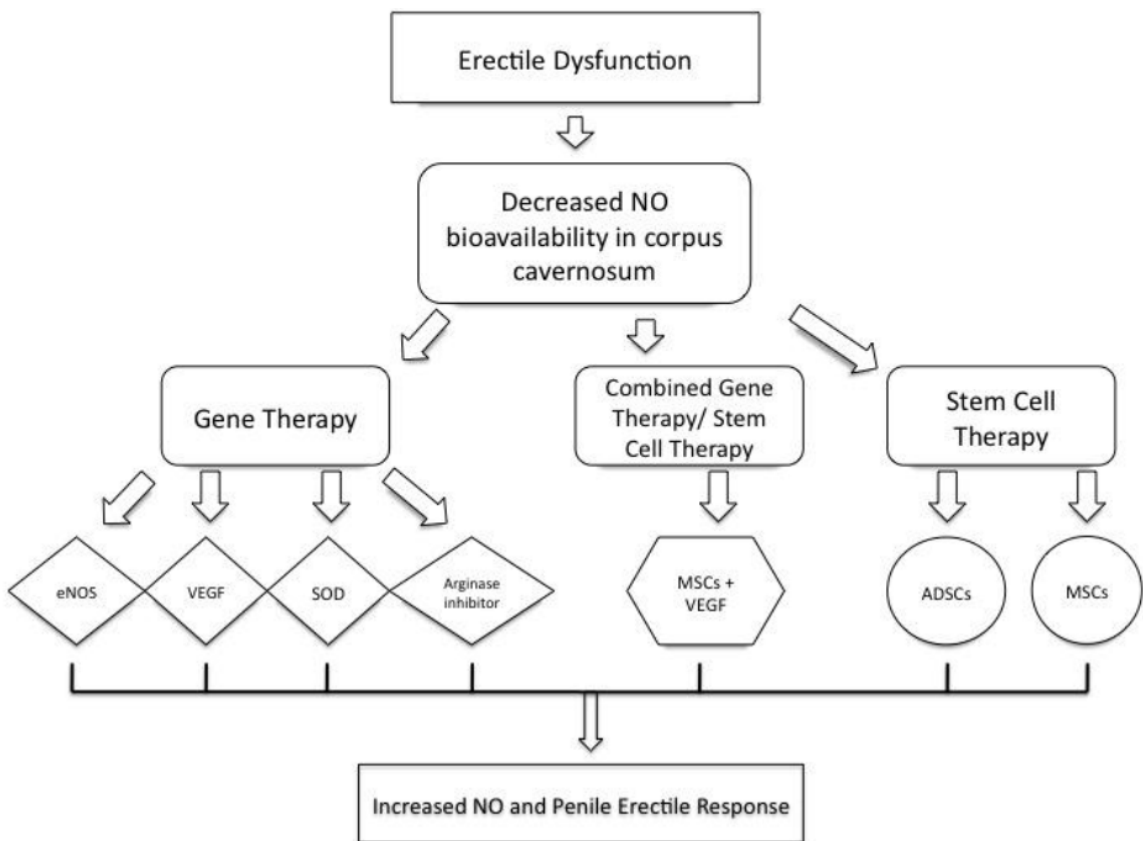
Erectile Dysfunction

Decreased NO bioavailability in corpus cavernosum

Gene Therapy

Combined Gene Therapy/ Stem Cell Therapy

Stem Cell Therapy

eNOS

VEGF

SOD

Arginase inhibitor

MSCs + VEGF

ADSCs

MSCs

Increased NO and Penile Erectile Response